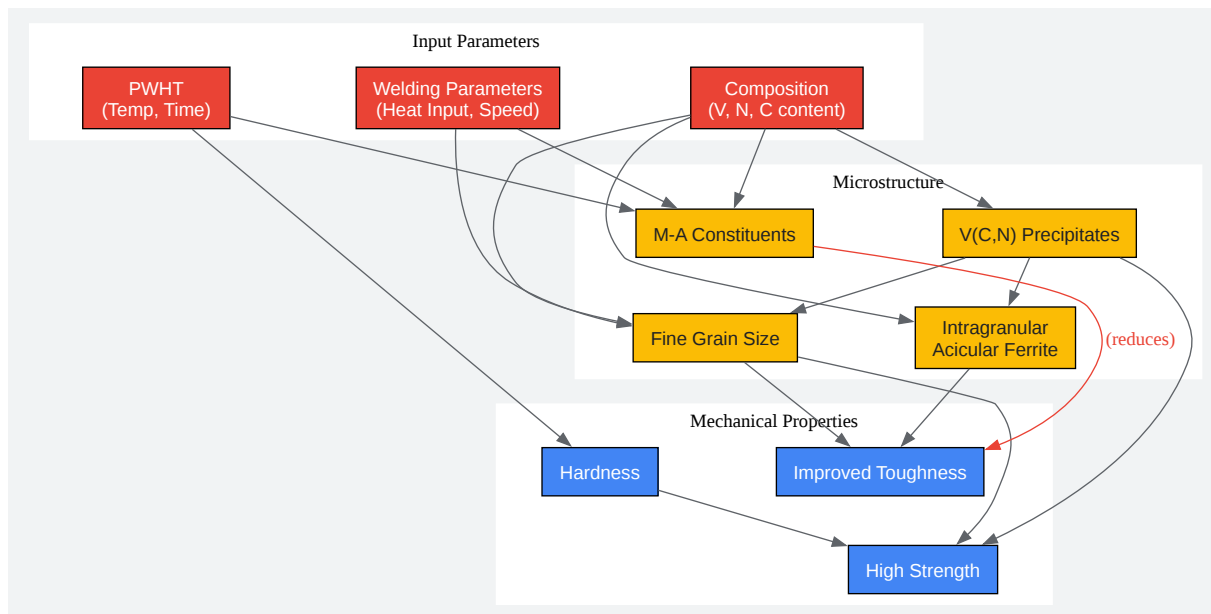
Input Parameters

PWHT
(Temp, Time)

Welding Parameters
(Heat Input, Speed)

Composition
(V, N, C content)

Microstructure

M-A Constituents

V(C,N) Precipitates

Fine Grain Size

Intragranular
Acicular Ferrite

(reduces)

Mechanical Properties

Hardness

Improved Toughness

High Strength